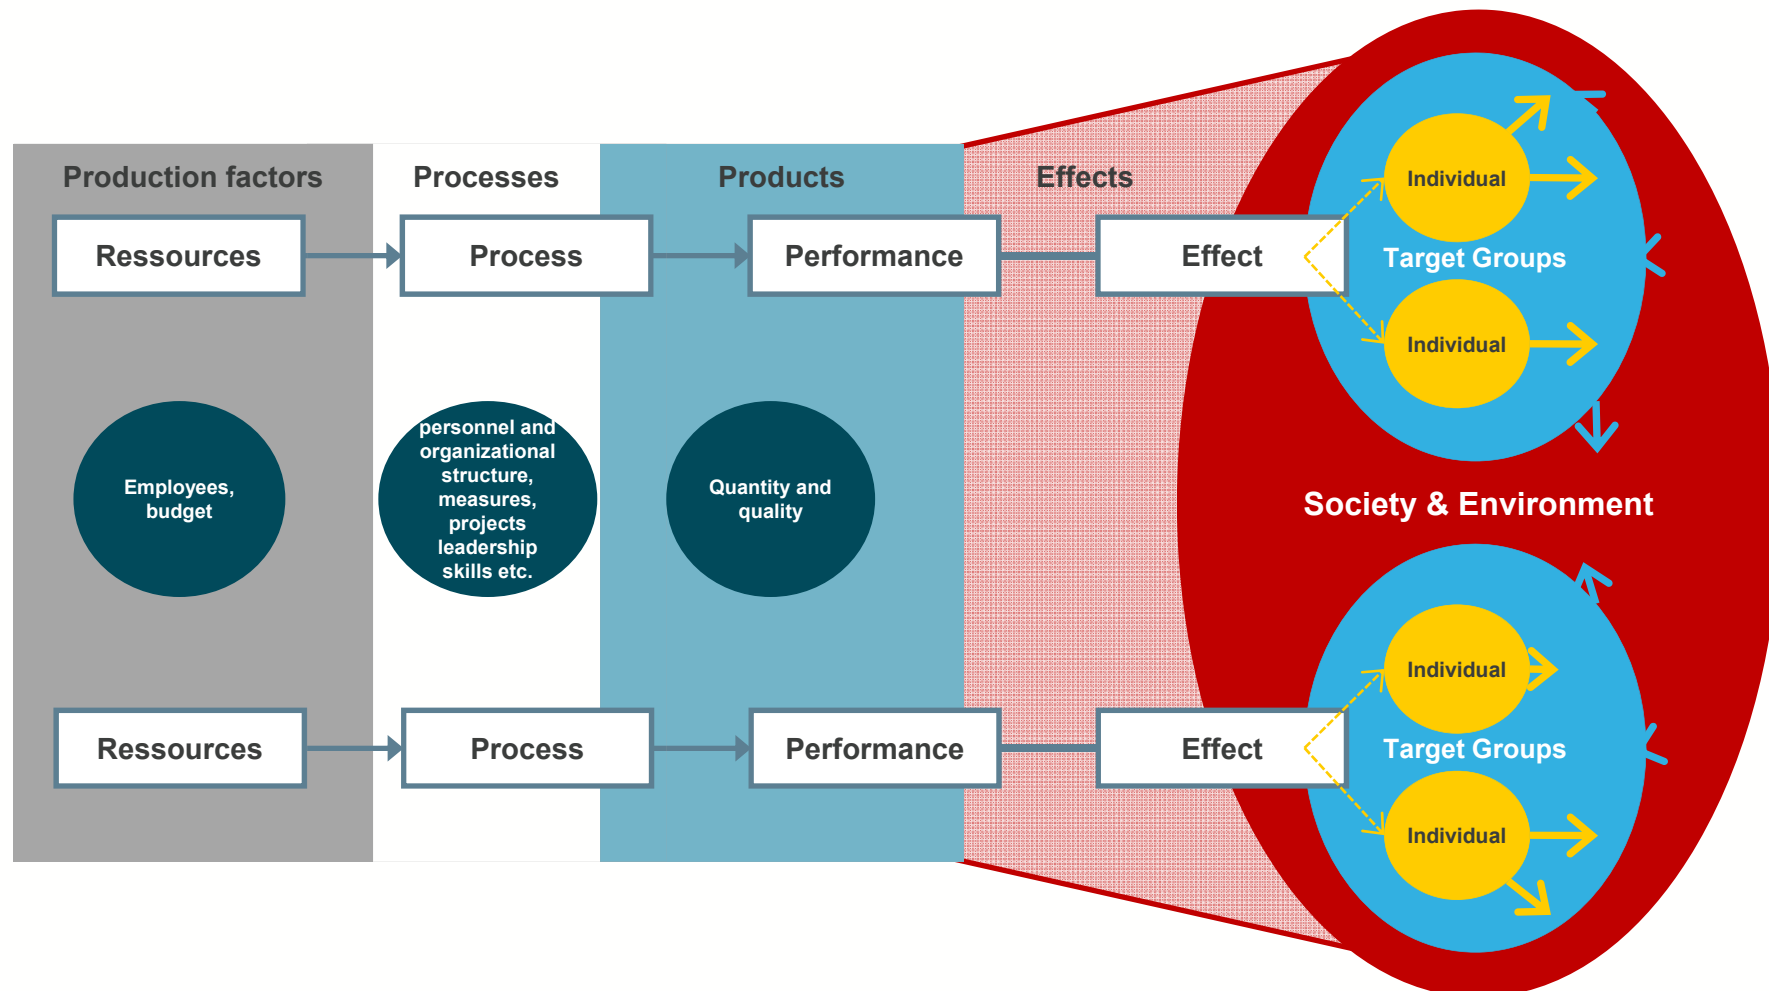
Production factors

Processes

Products

Effects

Ressources

Process

Performance

Effect

Individual

Target Groups

Individual

Employees, budget

personnel and organizational structure, measures, projects leadership skills etc.

Quantity and quality

Society & Environment

Individual

Target Groups

Individual

Ressources

Process

Performance

Effect